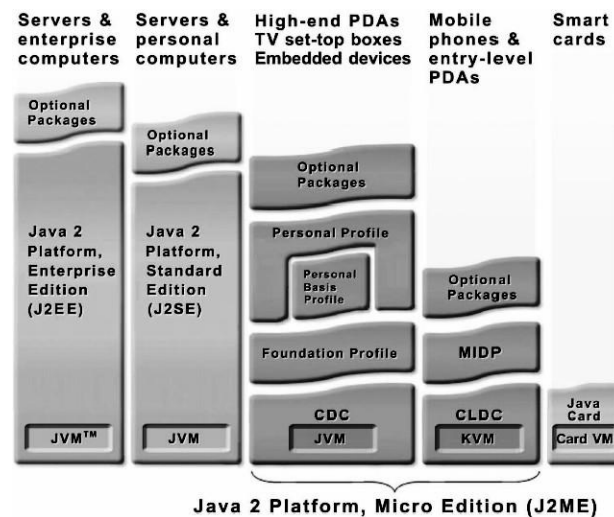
Servers & enterprise computers

Optional Packages

Java 2 Platform, Enterprise Edition (J2EE)

JVM™

Servers & personal computers

Optional Packages

Java 2 Platform, Standard Edition (J2SE)

JVM

High-end PDAs TV set-top boxes Embedded devices

Optional Packages

Personal Profile

Personal Basis Profile

Foundation Profile

CDC

JVM

Mobile phones & entry-level PDAs

Optional Packages

MIDP

CLDC

KVM

Smart cards

Java Card

Card VM

Java 2 Platform, Micro Edition (J2ME)